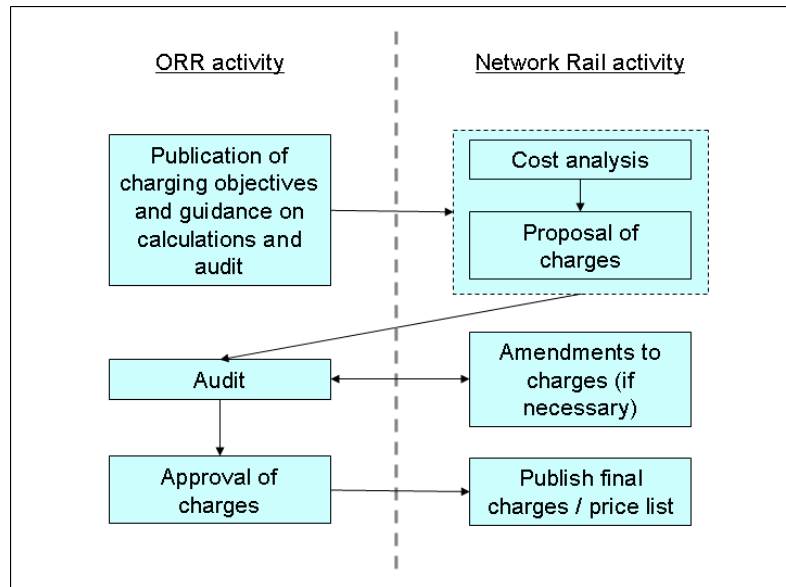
ORR activity

Network Rail activity

Publication of charging objectives and guidance on calculations and audit

Cost analysis

Proposal of charges

Audit

Amendments to charges (if necessary)

Approval of charges

Publish final charges / price list